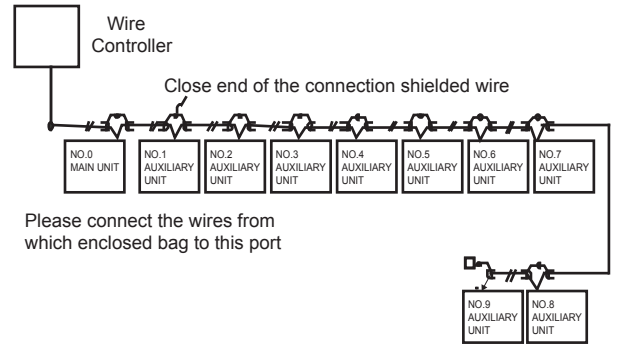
Wire Controller

Close end of the connection shielded wire

NO.0 MAIN UNIT

NO.1 AUXILIARY UNIT

NO.2 AUXILIARY UNIT

NO.3 AUXILIARY UNIT

NO.4 AUXILIARY UNIT

NO.5 AUXILIARY UNIT

NO.6 AUXILIARY UNIT

NO.7 AUXILIARY UNIT

Please connect the wires from which enclosed bag to this port

NO.9 AUXILIARY UNIT

NO.8 AUXILIARY UNIT